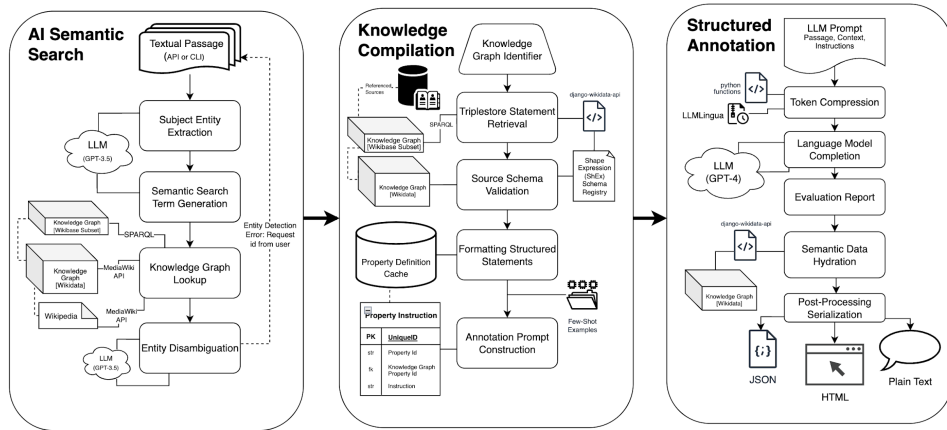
AI Semantic Search

Textual Passage (API or CLI)

Subject Entity Extraction

LLM (GPT-3.5)

Semantic Search Term Generation

Knowledge Graph [Wikibase Subset]

SPARQL

Knowledge Graph [Wikidata]

MediaWiki API

Knowledge Graph Lookup

Wikipedia

MediaWiki API

Entity Disambiguation

LLM (GPT-3.5)

Entity Detection Error: Request id from user

Knowledge Compilation

Knowledge Graph Identifier

Referenced Sources

SPARQL

Knowledge Graph [Wikibase Subset]

Triplestore Statement Retrieval

django-wikidata-api

Knowledge Graph [Wikidata]

Source Schema Validation

Shape Expression [ShEx] Schema Registry

Property Definition Cache

Formatting Structured Statements

Few-Shot Examples

Property Instruction

| PK | UniqueID |
|---|---|
| str | Property Id |
| fk | Knowledge Graph Property Id |
| str | Instruction |

Annotation Prompt Construction

Structured Annotation

LLM Prompt Passage, Context, Instructions

python functions

Token Compression

LLMLingua

Language Model Completion

LLM (GPT-4)

Evaluation Report

django-wikidata-api

Semantic Data Hydration

Knowledge Graph [Wikidata]

Post-Processing Serialization

{;}

JSON

HTML

Plain Text